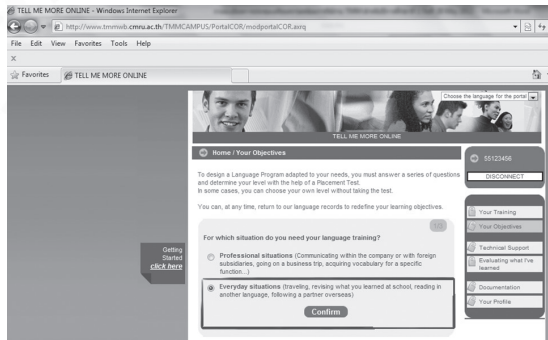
TELL ME MORE ONLINE - Windows Internet Explorer

http://www.tmmwb.cmru.ac.th/TMMCAMPUS/PortalCOR/modportalCOR.axrq

File Edit View Favorites Tools Help

×

Favorites TELL ME MORE ONLINE

Choose the language for the portal

TELL ME MORE ONLINE

Home / Your Objectives

To design a Language Program adapted to your needs, you must answer a series of questions and determine your level with the help of a Placement Test.
In some cases, you can choose your own level without taking the test.

You can, at any time, return to our language records to redefine your learning objectives.

For which situation do you need your language training?

Professional situations (Communicating within the company or with foreign subsidiaries, going on a business trip, acquiring vocabulary for a specific function...)

Everyday situations (traveling, revising what you learned at school, reading in another language, following a partner overseas)

Confirm

Getting Started click here

55123456

DISCONNECT

Your Training

Your Objectives

Technical Support

Evaluating what I've learned

Documentation

Your Profile